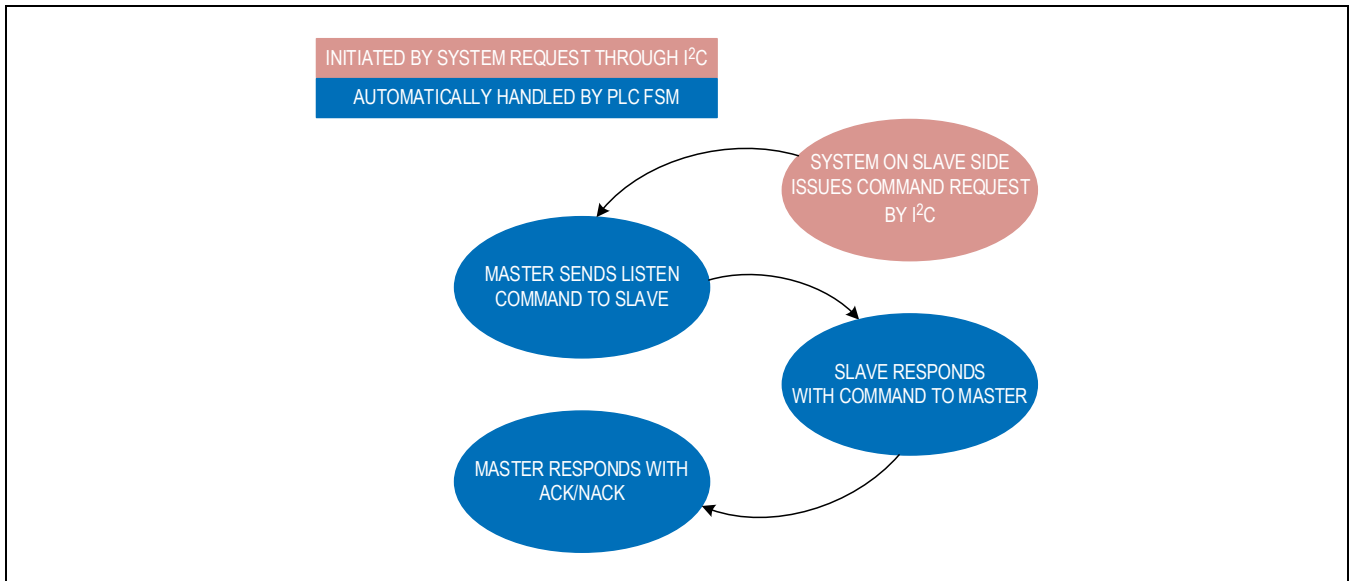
INITIATED BY SYSTEM REQUEST THROUGH $I^2C$

AUTOMATICALLY HANDLED BY PLC FSM

SYSTEM ON SLAVE SIDE ISSUES COMMAND REQUEST BY $I^2C$

MASTER SENDS LISTEN COMMAND TO SLAVE

SLAVE RESPONDS WITH COMMAND TO MASTER

MASTER RESPONDS WITH ACK/NACK